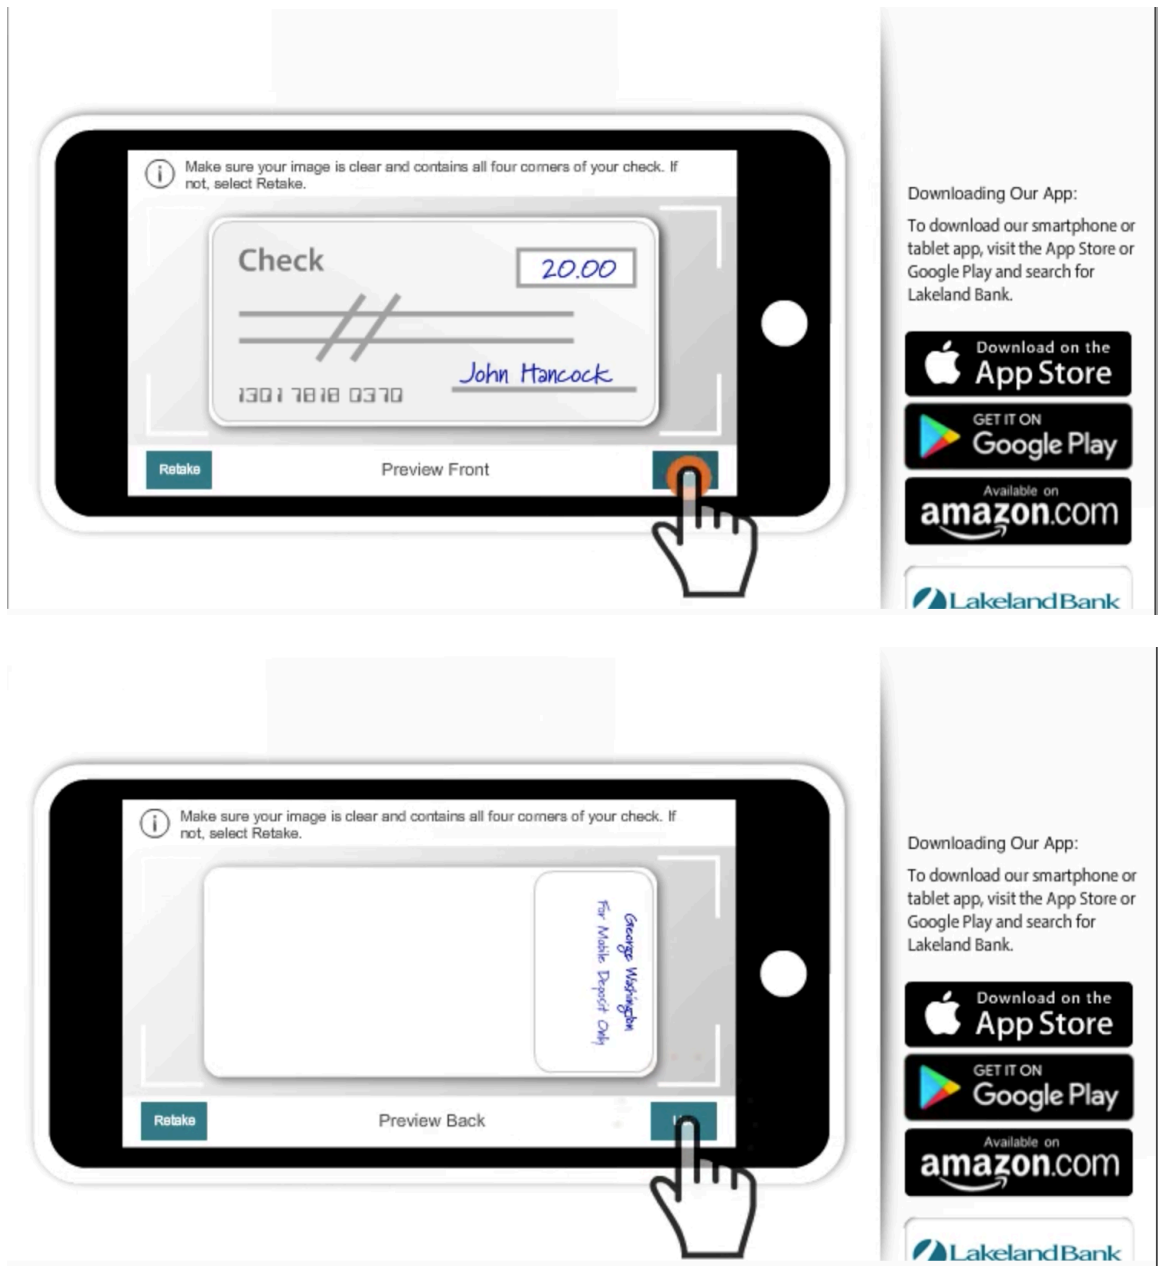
Make sure your image is clear and contains all four corners of your check. If not, select Retake.

Check

20.00

John Hancock

1301 7818 0370

Retake

Preview Front

Downloading Our App:

To download our smartphone or tablet app, visit the App Store or Google Play and search for Lakeland Bank.

Download on the App Store

GET IT ON Google Play

Available on amazon.com

LakelandBank

Make sure your image is clear and contains all four corners of your check. If not, select Retake.

George Washington
For Mobile Deposit Only

Retake

Preview Back

Downloading Our App:

To download our smartphone or tablet app, visit the App Store or Google Play and search for Lakeland Bank.

Download on the App Store

GET IT ON Google Play

Available on amazon.com

LakelandBank